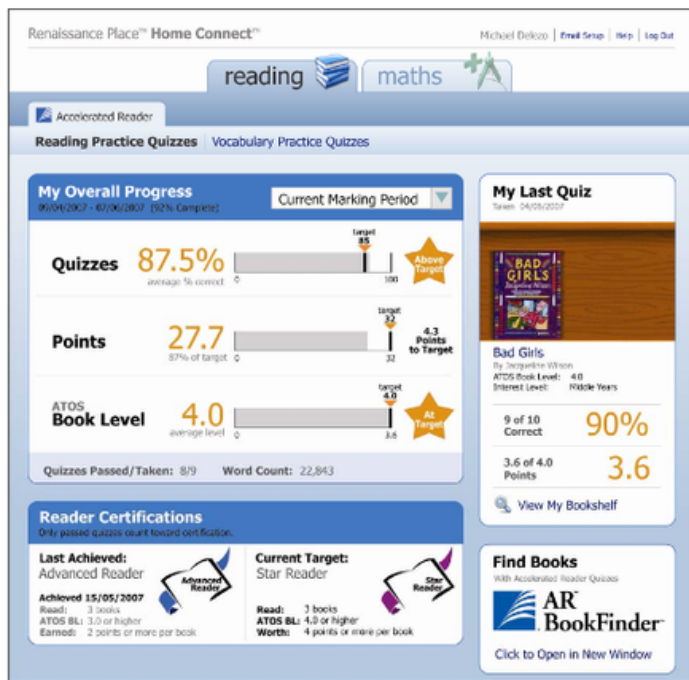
Renaissance Place™ Home Connect™

Michael Delozo | Email Setup | Help | Log Out

reading

maths

Accelerated Reader

Reading Practice Quizzes | Vocabulary Practice Quizzes

My Overall Progress
09/04/2007 - 07/06/2007 [92% Complete]

Current Marking Period

Quizzes 87.5%
average % correct
target 85
0 100
Above Target

Points 27.7
87% of target
target 32
0 32
4.3 Points to Target

ATOS Book Level 4.0
average level
target 4.0
0 3.6
At Target

Quizzes Passed/Taken: 8/9 Word Count: 22,843

My Last Quiz
Taken: 04/05/2007

BAD GIRLS
Jacqueline Wilson

Bad Girls
By Jacqueline Wilson
ATOS Book Level: 4.0
Interest Level: Middle Years

9 of 10 Correct 90%

3.6 of 4.0 Points 3.6

View My Bookshelf

Reader Certifications
Only passed quizzes count toward certification.

Last Achieved:
Advanced Reader
Advanced Reader
Achieved 15/05/2007
Read: 3 books
ATOS BL: 3.0 or higher
Earned: 2 points or more per book

Current Target:
Star Reader
Star Reader
Read: 3 books
ATOS BL: 4.0 or higher
Worth: 4 points or more per book

Find Books
With Accelerated Reader Quizzes

AR BookFinder™

Click to Open in New Window